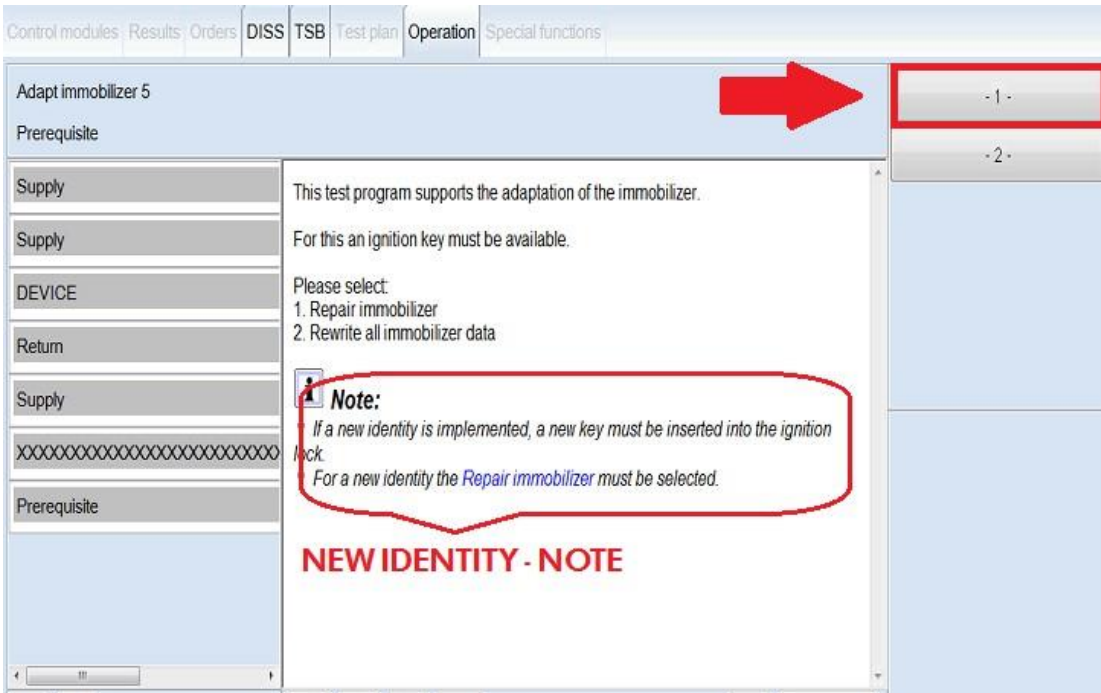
Control modules | Results | Orders | DISS | TSB | Test plan | Operation | Special functions

Adapt immobilizer 5

Prerequisite

- 1 -

- 2 -

Supply

Supply

DEVICE

Return

Supply

XXXXXXXXXXXXXXXXXXXXXXX

Prerequisite

This test program supports the adaptation of the immobilizer.

For this an ignition key must be available.

Please select:
1. Repair immobilizer
2. Rewrite all immobilizer data

Note:

If a new identity is implemented, a new key must be inserted into the ignition lock.

For a new identity the Repair immobilizer must be selected.

NEW IDENTITY - NOTE